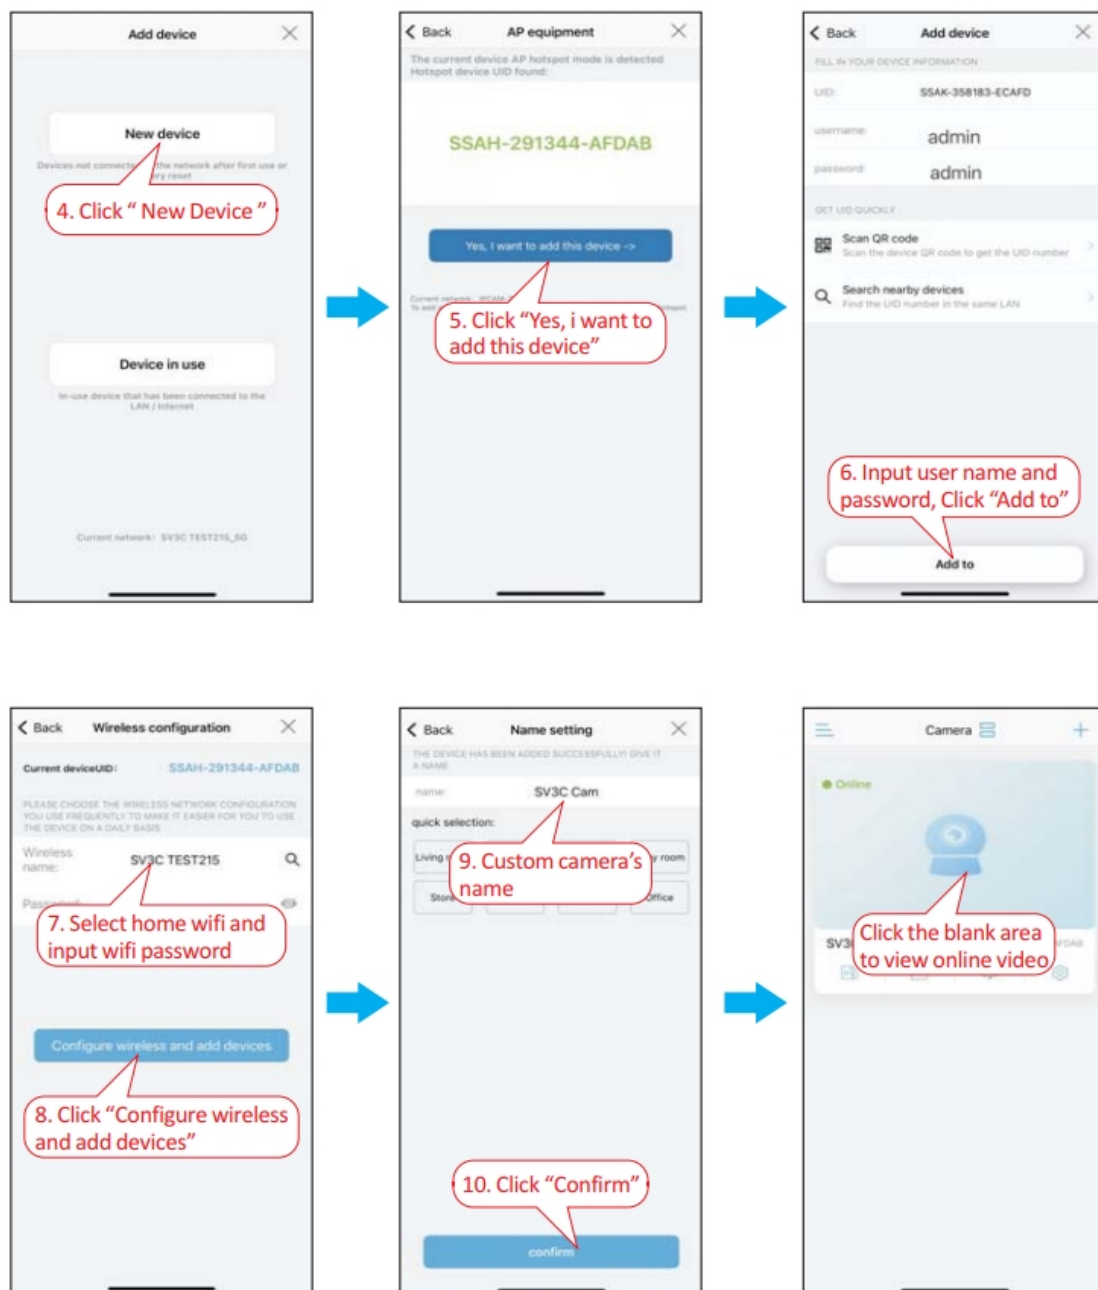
Add device

New device

Devices not connected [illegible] the network after first use or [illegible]ry reset

4. Click " New Device "

Device in use

In-use device that has been connected to the LAN / Internet

Current network: SV3C TEST215_5G

Back AP equipment

The current device AP hotspot mode is detected Hotspot device UID found:

SSAH-291344-AFDAB

Yes, I want to add this device ->

Current network: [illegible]

5. Click "Yes, i want to add this device"

Back Add device

FILL IN YOUR DEVICE INFORMATION

UID: SSAK-358183-ECAFD

username: admin

password: admin

GET UID QUICKLY

Scan QR code
Scan the device QR code to get the UID number

Search nearby devices
Find the UID number in the same LAN

6. Input user name and password, Click "Add to"

Add to

Back Wireless configuration

Current deviceUID: SSAH-291344-AFDAB

PLEASE CHOOSE THE WIRELESS NETWORK CONFIGURATION YOU USE FREQUENTLY TO MAKE IT EASIER FOR YOU TO USE THE DEVICE ON A DAILY BASIS

Wireless name: SV3C TEST215

Pas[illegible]

7. Select home wifi and input wifi password

Configure wireless and add devices

8. Click "Configure wireless and add devices"

Back Name setting

THE DEVICE HAS BEEN ADDED SUCCESSFULLY! GIVE IT A NAME

name: SV3C Cam

quick selection:

Living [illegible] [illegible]y room

Stor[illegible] Office

9. Custom camera's name

10. Click "Confirm"

confirm

Camera

Online

SV3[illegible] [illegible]FDAB

Click the blank area to view online video